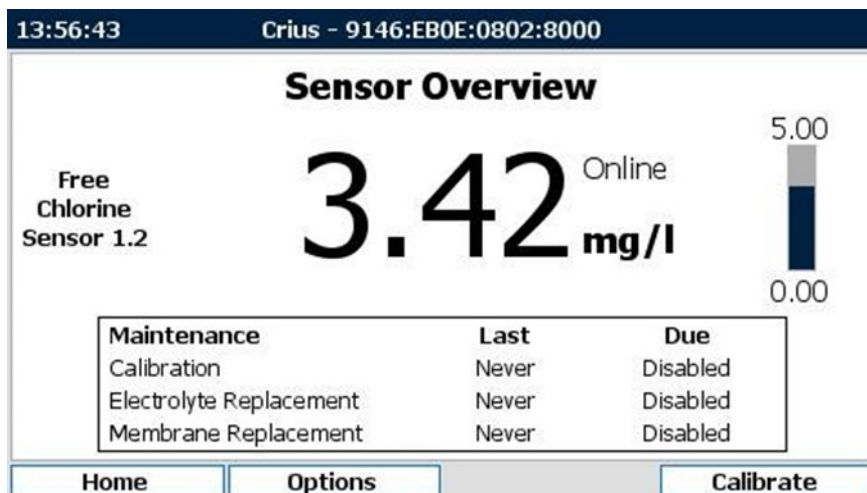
13:56:43 Crius - 9146:EB0E:0802:8000

Sensor Overview

Free Chlorine Sensor 1.2

3.42 Online mg/l

5.00

0.00

| Maintenance | Last | Due |
|---|---|---|
| Calibration | Never | Disabled |
| Electrolyte Replacement | Never | Disabled |
| Membrane Replacement | Never | Disabled |

Home Options Calibrate